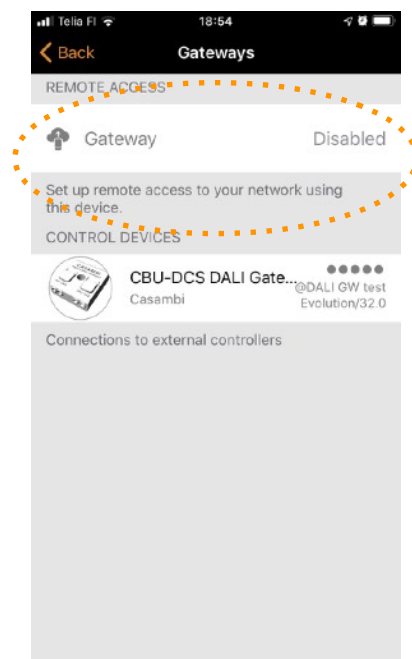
Telia FI 18:54

Back Gateways

REMOTE ACCESS

Gateway Disabled

Set up remote access to your network using this device.

CONTROL DEVICES

CBU-DCS DALI Gate...
Casambi
@DALI GW test
Evolution/32.0

Connections to external controllers